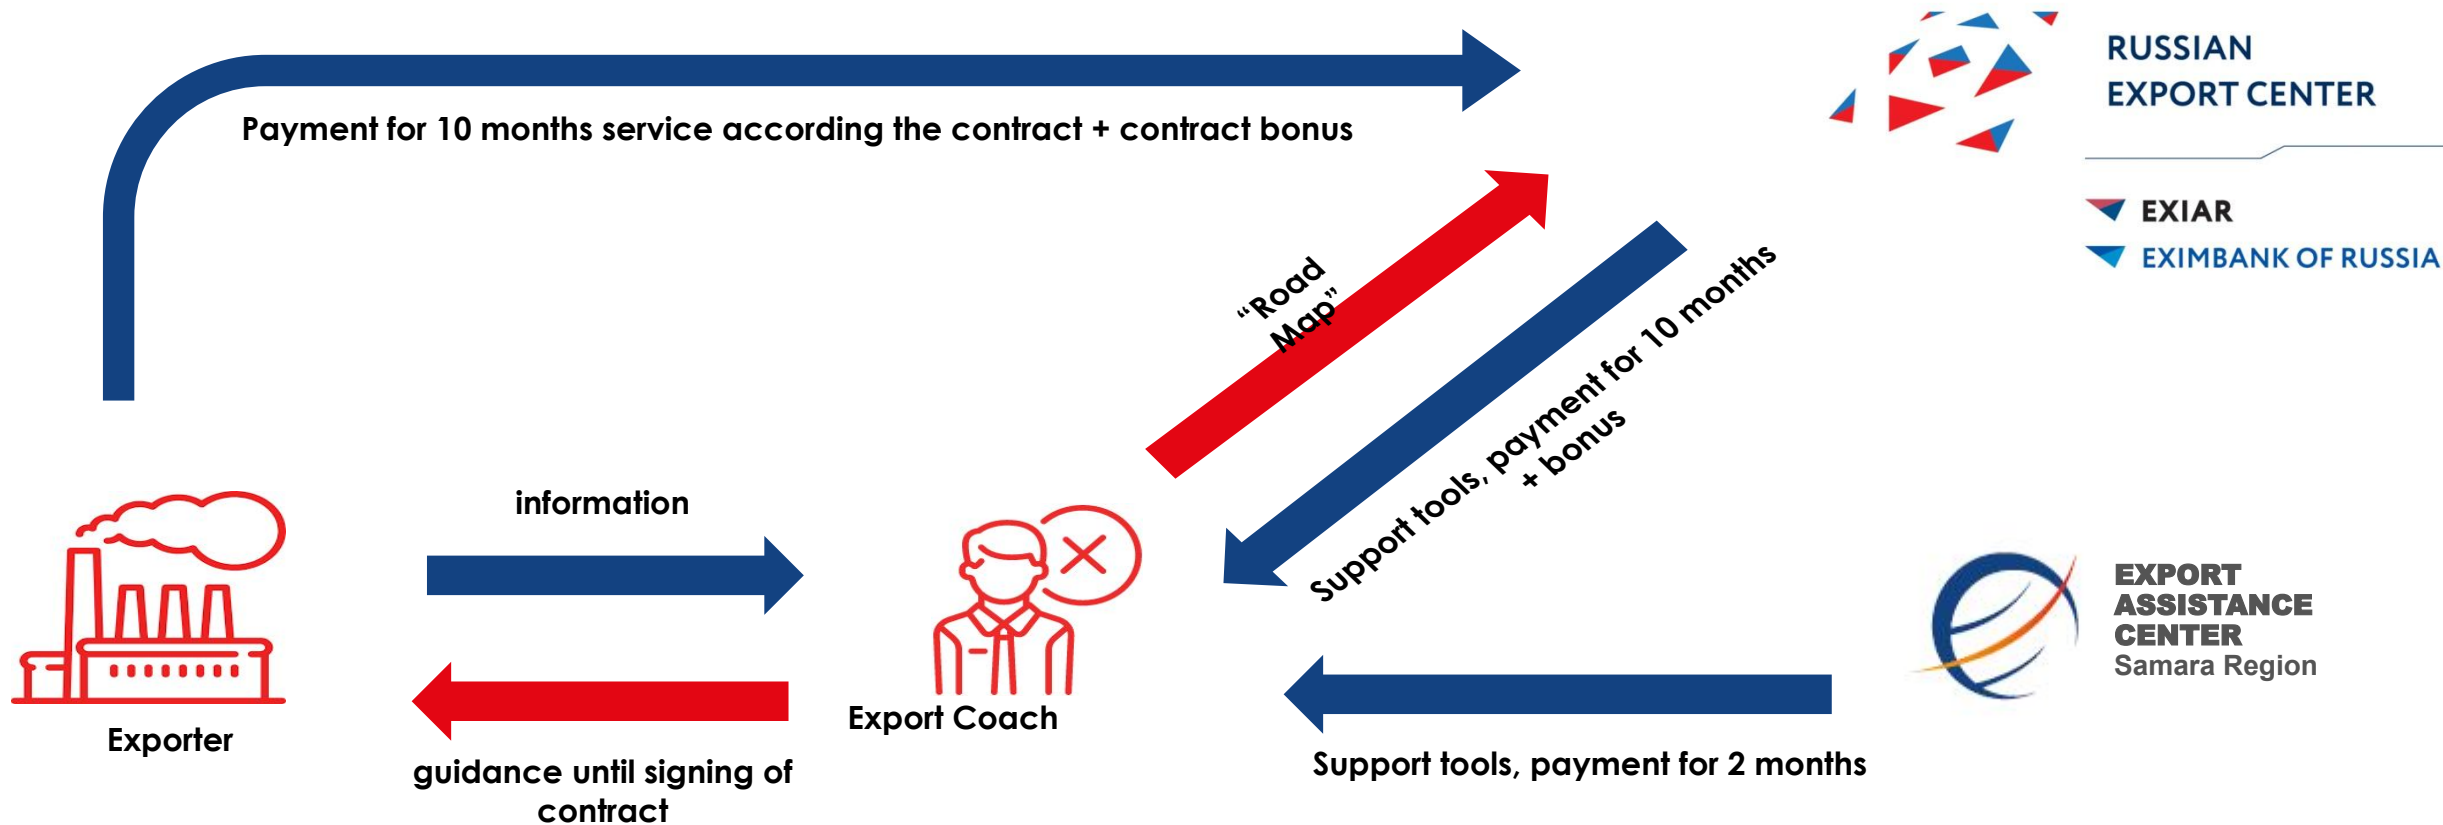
Payment for 10 months service according the contract + contract bonus

RUSSIAN EXPORT CENTER

EXIAR

EXIMBANK OF RUSSIA

"Road Map"

Support tools, payment for 10 months + bonus

information

Exporter

guidance until signing of contract

Export Coach

EXPORT ASSISTANCE CENTER
Samara Region

Support tools, payment for 2 months